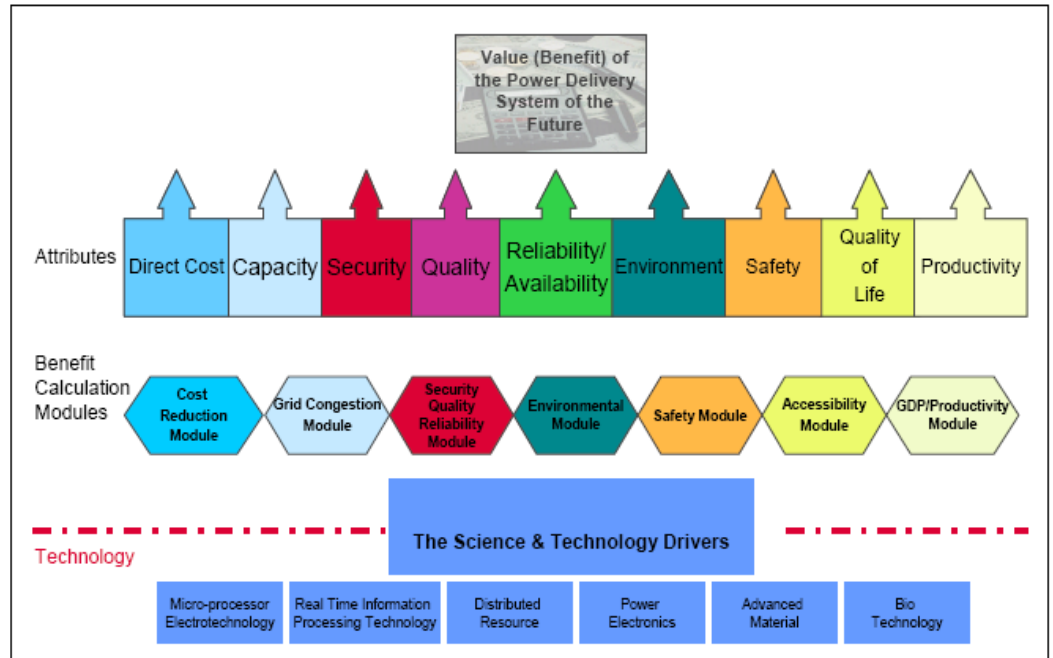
Value (Benefit) of the Power Delivery System of the Future

Attributes

Direct Cost

Capacity

Security

Quality

Reliability/ Availability

Environment

Safety

Quality of Life

Productivity

Benefit Calculation Modules

Cost Reduction Module

Grid Congestion Module

Security Quality Reliability Module

Environmental Module

Safety Module

Accessibility Module

GDP/Productivity Module

Technology

The Science & Technology Drivers

Micro-processor Electrotechnology

Real Time Information Processing Technology

Distributed Resource

Power Electronics

Advanced Material

Bio Technology